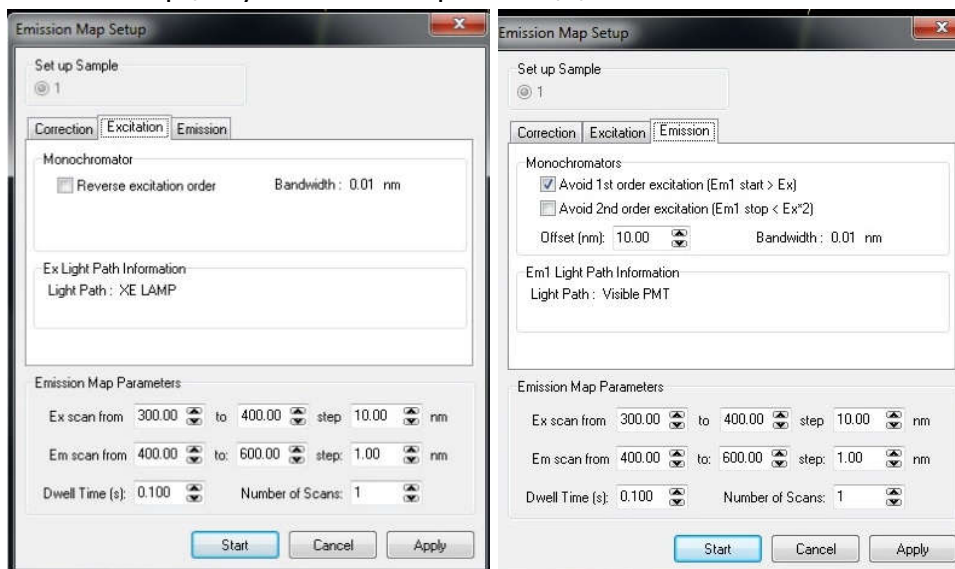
Emission Map Setup

Set up Sample
1

Correction | Excitation | Emission

Monochromator
Reverse excitation order    Bandwidth : 0.01 nm

Ex Light Path Information
Light Path : XE LAMP

Emission Map Parameters
Ex scan from 300.00 to 400.00 step 10.00 nm
Em scan from 400.00 to: 600.00 step: 1.00 nm
Dwell Time (s): 0.100    Number of Scans: 1

Start    Cancel    Apply

Emission Map Setup

Set up Sample
1

Correction | Excitation | Emission

Monochromators
Avoid 1st order excitation (Em1 start > Ex)
Avoid 2nd order excitation (Em1 stop < Ex*2)
Offset (nm): 10.00    Bandwidth : 0.01 nm

Em1 Light Path Information
Light Path : Visible PMT

Emission Map Parameters
Ex scan from 300.00 to 400.00 step 10.00 nm
Em scan from 400.00 to: 600.00 step: 1.00 nm
Dwell Time (s): 0.100    Number of Scans: 1

Start    Cancel    Apply